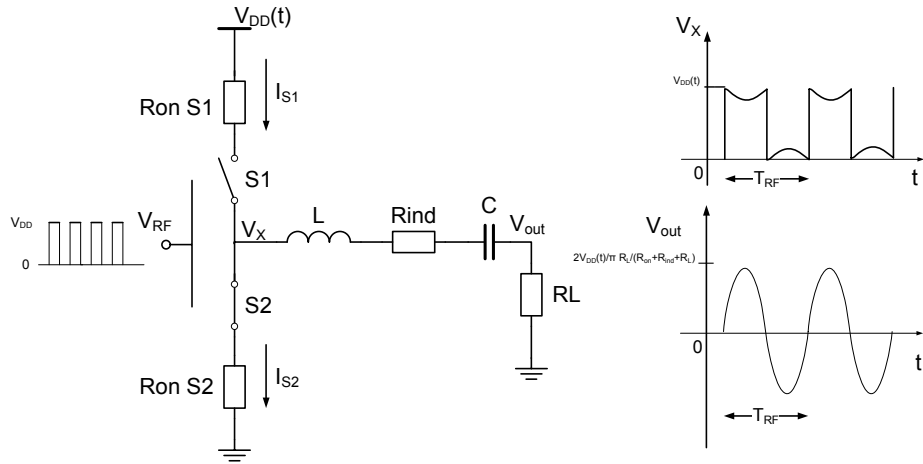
$V_{DD}(t)$

Ron S1

$I_{S1}$

S1

$V_{DD}$

0

$V_{RF}$

$V_X$

L

Rind

C

$V_{out}$

RL

S2

Ron S2

$I_{S2}$

$V_X$

$V_{DD}(t)$

0

$T_{RF}$

t

$V_{out}$

$2V_{DD}(t)/\pi \, R_L/(R_{on}+R_{ind}+R_L)$

0

t

$T_{RF}$